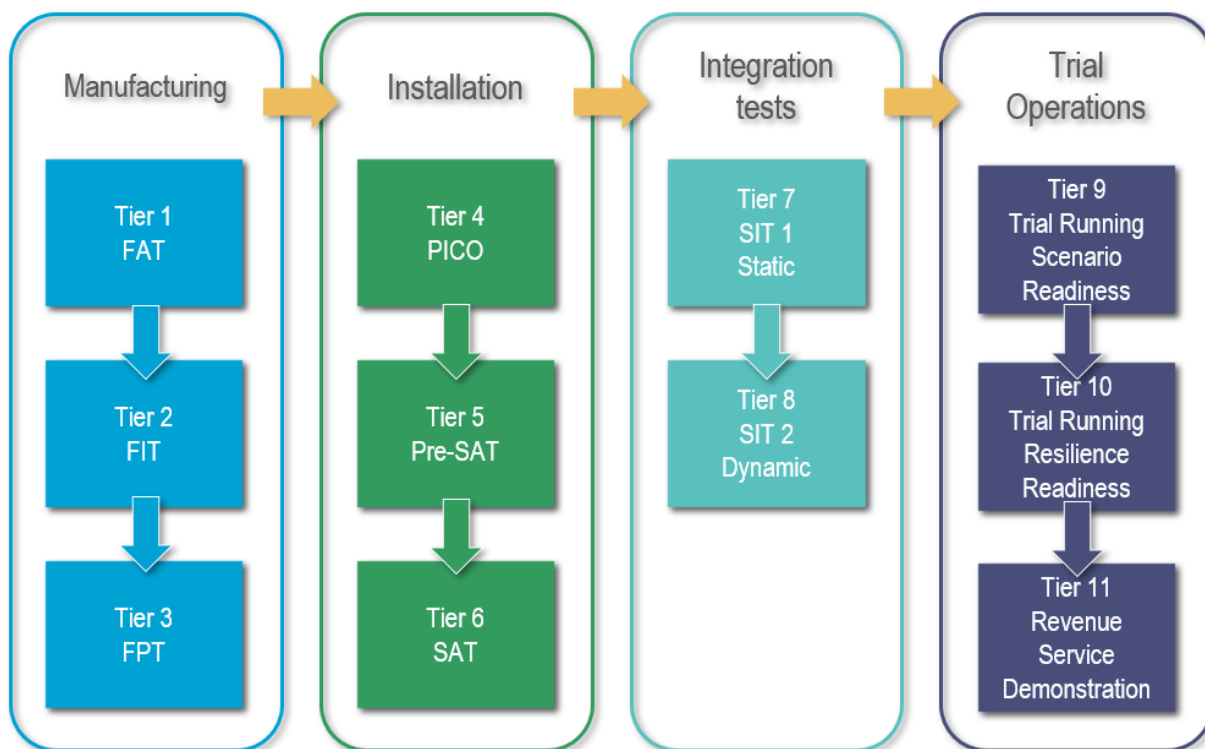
Manufacturing

Tier 1
FAT

Tier 2
FIT

Tier 3
FPT

Installation

Tier 4
PICO

Tier 5
Pre-SAT

Tier 6
SAT

Integration tests

Tier 7
SIT 1
Static

Tier 8
SIT 2
Dynamic

Trial Operations

Tier 9
Trial Running
Scenario
Readiness

Tier 10
Trial Running
Resilience
Readiness

Tier 11
Revenue
Service
Demonstration